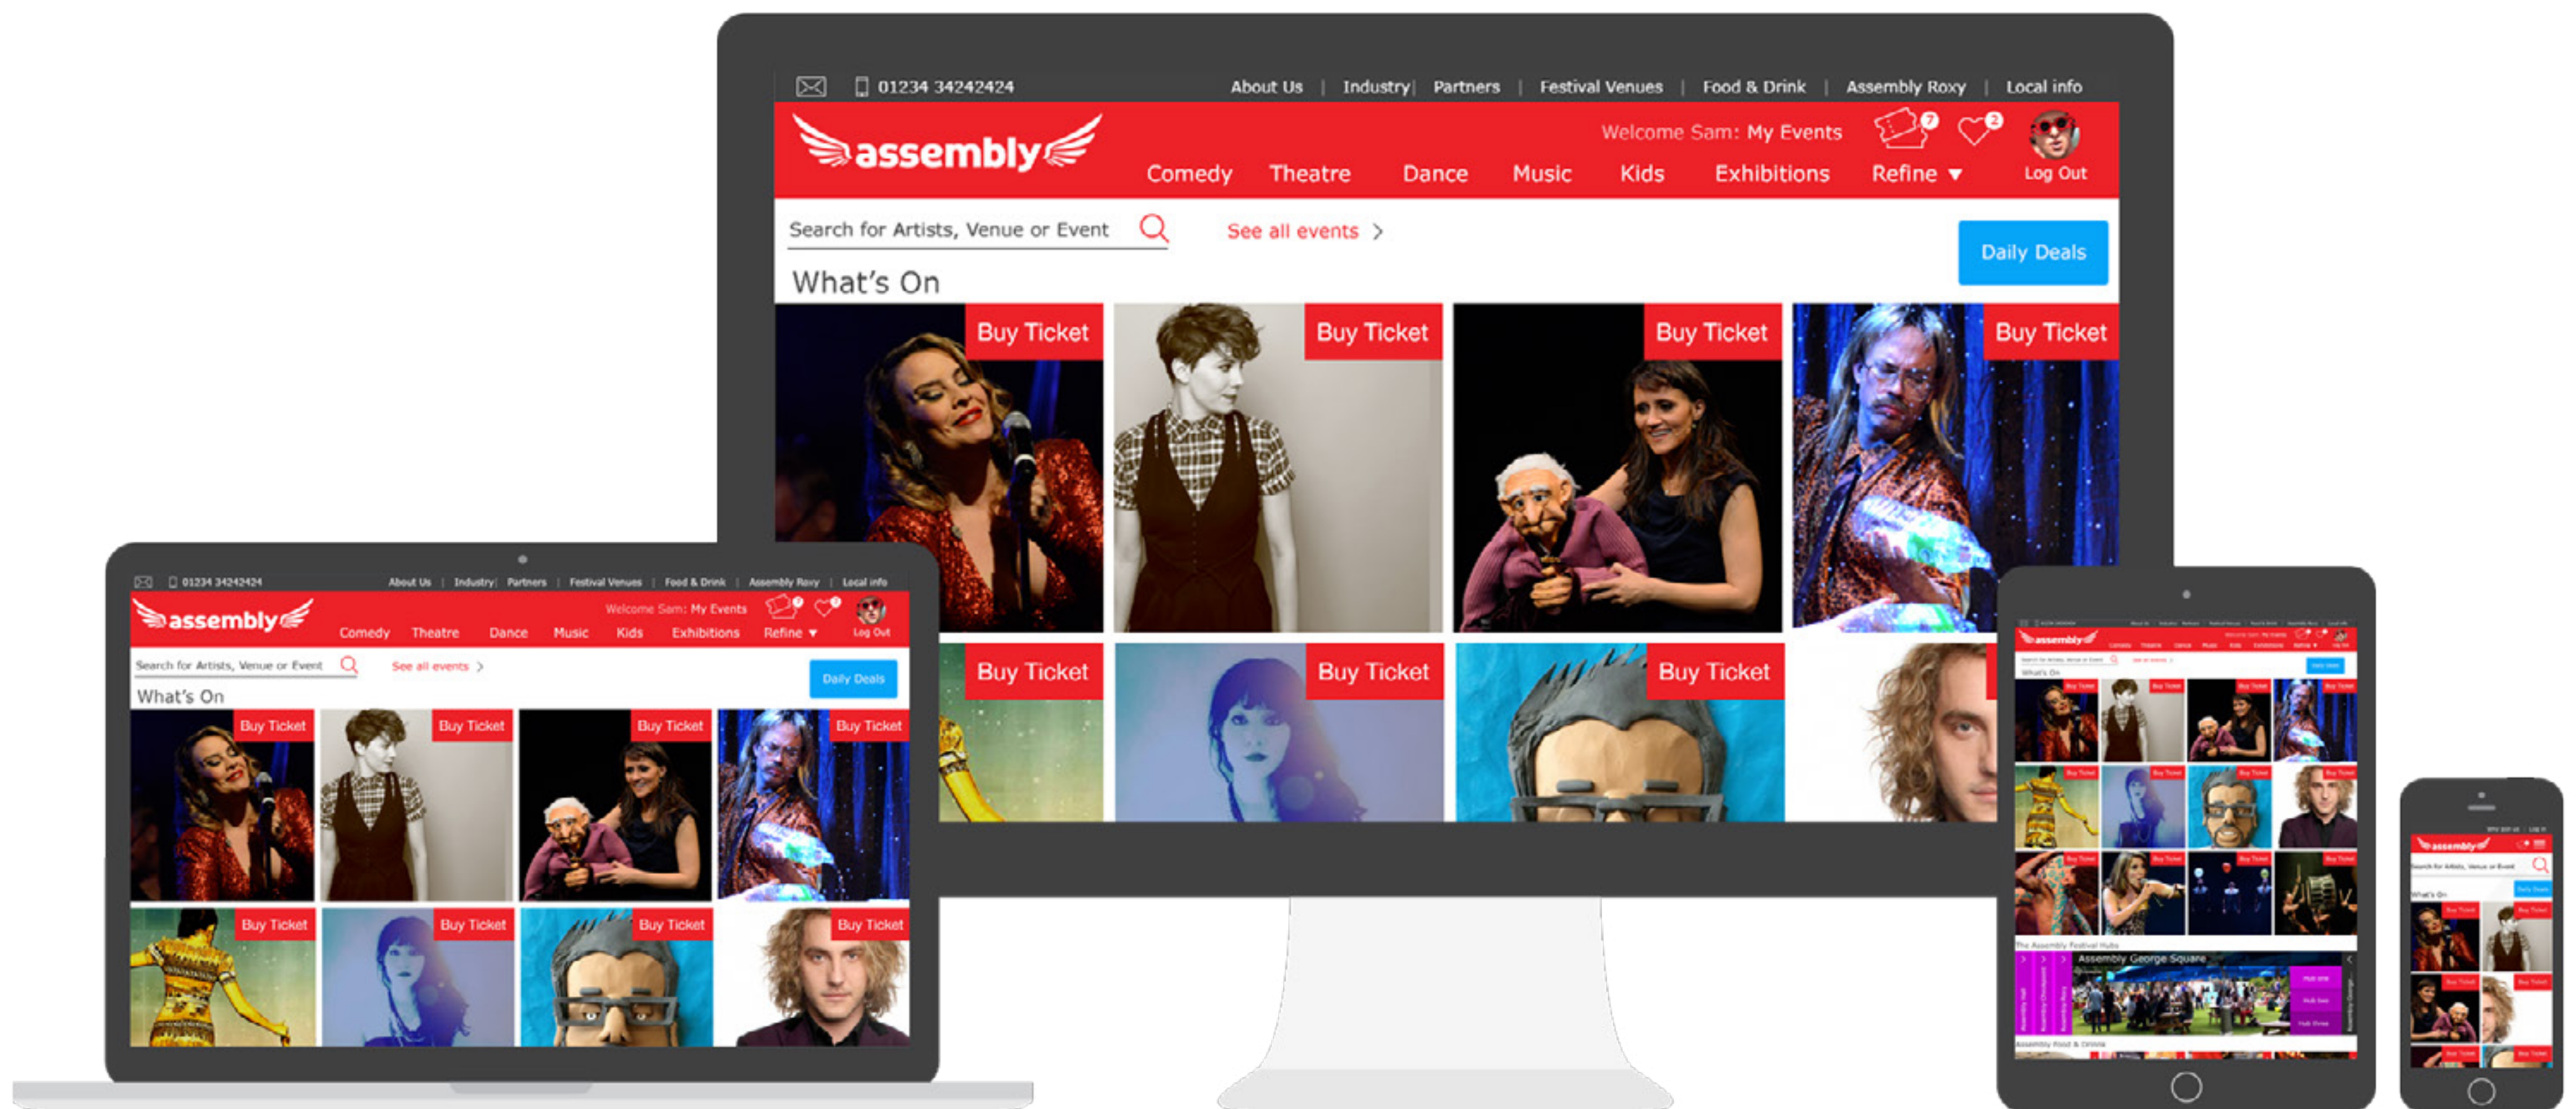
01234 34242424 About Us | Industry| Partners | Festival Venues | Food & Drink | Assembly Roxy | Local info

assembly

Welcome Sam: My Events 7 2

Comedy Theatre Dance Music Kids Exhibitions Refine ▼ Log Out

Search for Artists, Venue or Event See all events >

Daily Deals

What's On

Buy Ticket Buy Ticket Buy Ticket Buy Ticket

Buy Ticket Buy Ticket Buy Ticket

01234 34242424 About Us | Industry| Partners | Festival Venues | Food & Drink | Assembly Roxy | Local info

assembly

Welcome Sam: My Events

Comedy Theatre Dance Music Kids Exhibitions Refine ▼ Log Out

Search for Artists, Venue or Event See all events >

Daily Deals

What's On

Buy Ticket Buy Ticket Buy Ticket Buy Ticket

Buy Ticket Buy Ticket Buy Ticket Buy Ticket

assembly

What's On

The Assembly Festival Hubs

Assembly George Square

Assembly Food & Drinks

assembly